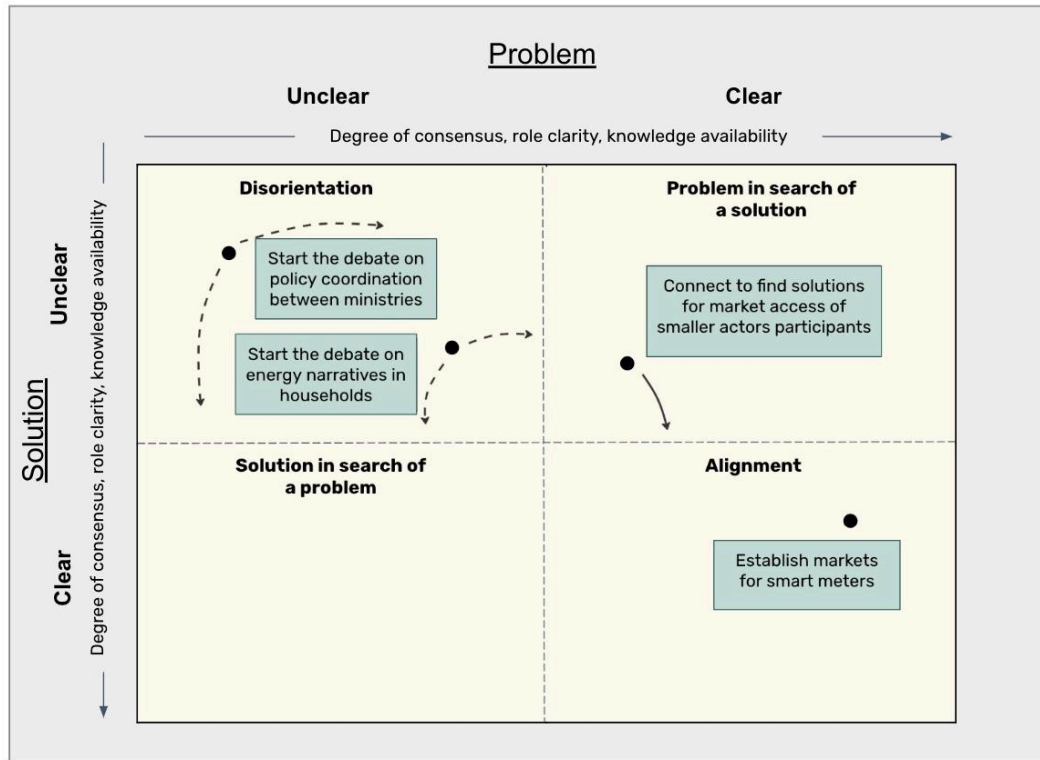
Problem

Unclear

Clear

Degree of consensus, role clarity, knowledge availability

Solution

Unclear

Clear

Degree of consensus, role clarity, knowledge availability

Disorientation

Start the debate on policy coordination between ministries

Start the debate on energy narratives in households

Problem in search of a solution

Connect to find solutions for market access of smaller actors participants

Solution in search of a problem

Alignment

Establish markets for smart meters